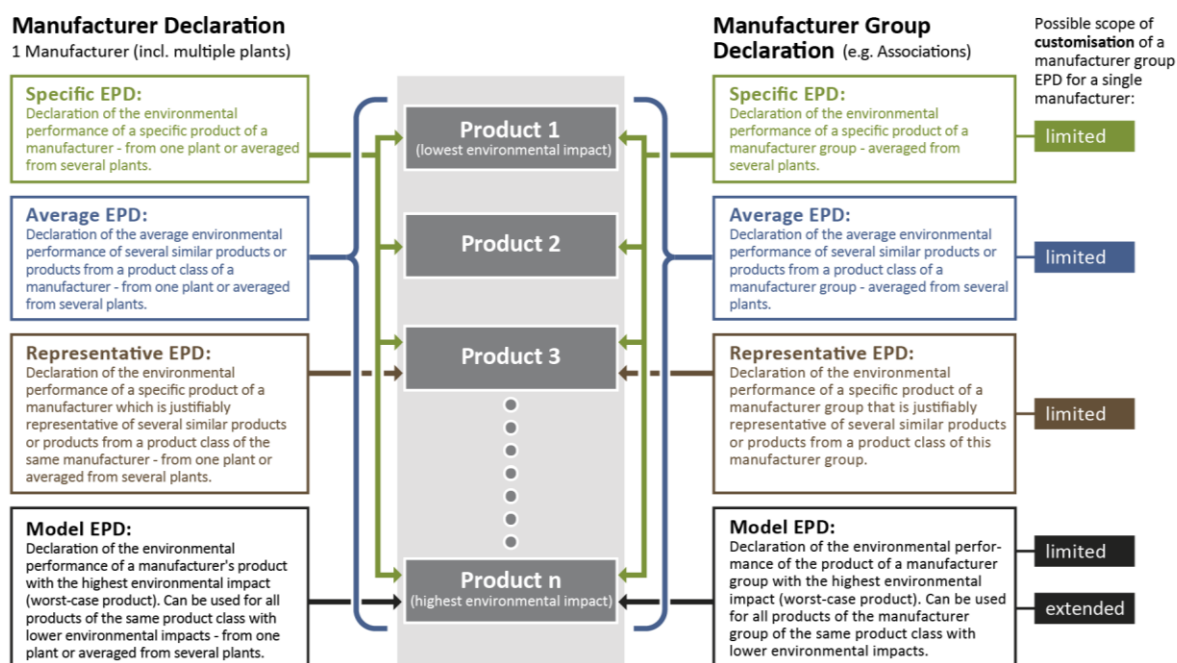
**Manufacturer Declaration**
1 Manufacturer (incl. multiple plants)

**Specific EPD:**
Declaration of the environmental performance of a specific product of a manufacturer - from one plant or averaged from several plants.

**Average EPD:**
Declaration of the average environmental performance of several similar products or products from a product class of a manufacturer - from one plant or averaged from several plants.

**Representative EPD:**
Declaration of the environmental performance of a specific product of a manufacturer which is justifiably representative of several similar products or products from a product class of the same manufacturer - from one plant or averaged from several plants.

**Model EPD:**
Declaration of the environmental performance of a manufacturer's product with the highest environmental impact (worst-case product). Can be used for all products of the same product class with lower environmental impacts - from one plant or averaged from several plants.

Product 1
(lowest environmental impact)

Product 2

Product 3

Product n
(highest environmental impact)

**Manufacturer Group Declaration** (e.g. Associations)

Possible scope of **customisation** of a manufacturer group EPD for a single manufacturer:

**Specific EPD:**
Declaration of the environmental performance of a specific product of a manufacturer group - averaged from several plants.

limited

**Average EPD:**
Declaration of the average environmental performance of several similar products or products from a product class of a manufacturer group - averaged from several plants.

limited

**Representative EPD:**
Declaration of the environmental performance of a specific product of a manufacturer group that is justifiably representative of several similar products or products from a product class of this manufacturer group.

limited

**Model EPD:**
Declaration of the environmental performance of the product of a manufacturer group with the highest environmental impact (worst-case product). Can be used for all products of the manufacturer group of the same product class with lower environmental impacts.

limited

extended